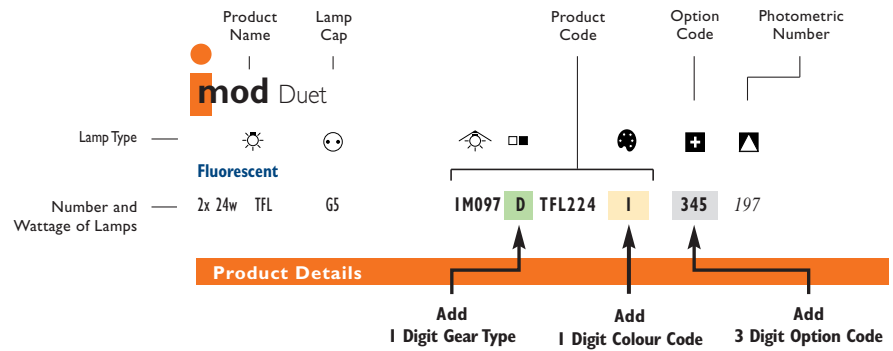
Product Name

Lamp Cap

Product Code

Option Code

Photometric Number

imod Duet

Lamp Type

Fluorescent

Number and Wattage of Lamps

2x 24w TFL

G5

IM097 D TFL224 I

345

197

Product Details

Add
1 Digit Gear Type

Add
1 Digit Colour Code

Add
3 Digit Option Code